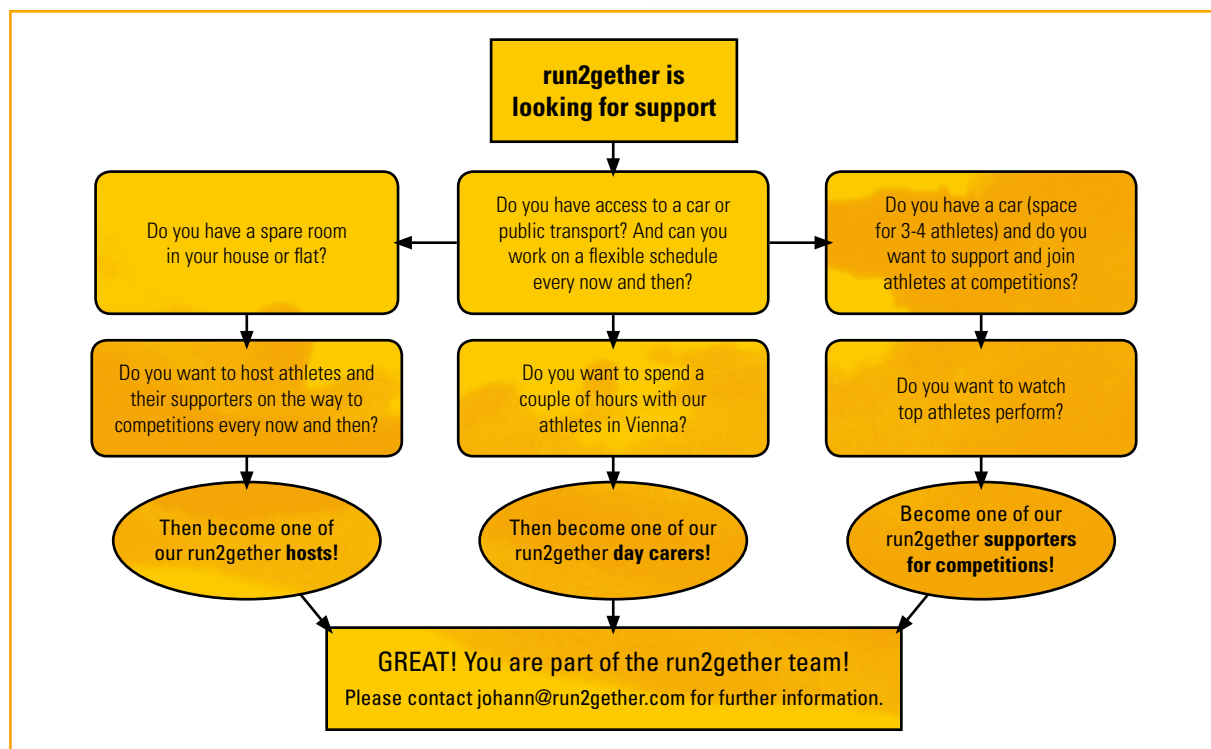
run2gether is looking for support

Do you have a spare room in your house or flat?

Do you have access to a car or public transport? And can you work on a flexible schedule every now and then?

Do you have a car (space for 3-4 athletes) and do you want to support and join athletes at competitions?

Do you want to host athletes and their supporters on the way to competitions every now and then?

Do you want to spend a couple of hours with our athletes in Vienna?

Do you want to watch top athletes perform?

Then become one of our run2gether **hosts!**

Then become one of our run2gether **day carers!**

Become one of our run2gether **supporters for competitions!**

GREAT! You are part of the run2gether team!
Please contact johann@run2gether.com for further information.